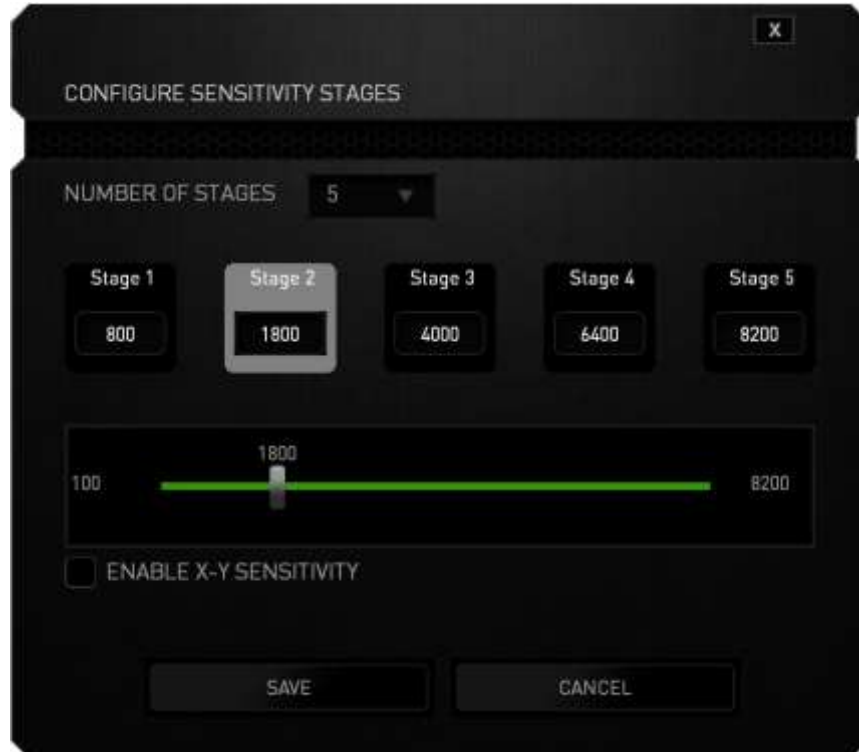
X

CONFIGURE SENSITIVITY STAGES

NUMBER OF STAGES 5

| Stage 1 | Stage 2 | Stage 3 | Stage 4 | Stage 5 |
|---|---|---|---|---|
| 800 | 1800 | 4000 | 6400 | 8200 |

1800
100 8200

ENABLE X-Y SENSITIVITY

SAVE CANCEL